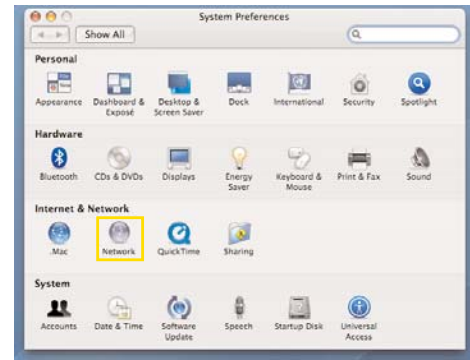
System Preferences

Show All

Personal

Appearance
Dashboard & Exposé
Desktop & Screen Saver
Dock
International
Security
Spotlight

Hardware

Bluetooth
CDs & DVDs
Displays
Energy Saver
Keyboard & Mouse
Print & Fax
Sound

Internet & Network

.Mac
Network
QuickTime
Sharing

System

Accounts
Date & Time
Software Update
Speech
Startup Disk
Universal Access